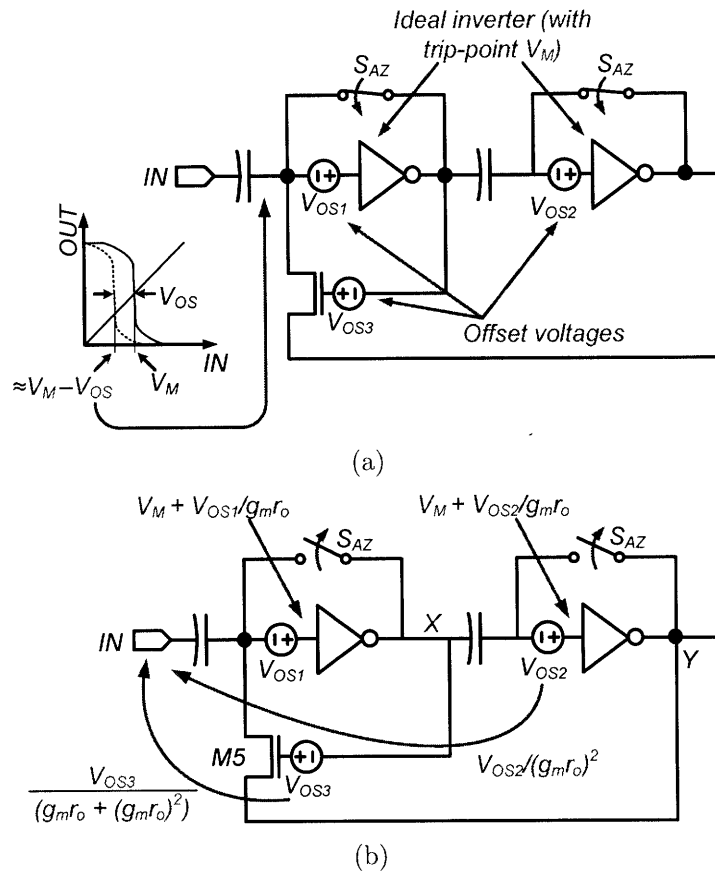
Ideal inverter (with trip-point $V_M$)

$S_{AZ}$

$S_{AZ}$

IN

$V_{OS1}$

$V_{OS2}$

OUT

$V_{OS}$

$V_{OS3}$

Offset voltages

IN

$\approx V_M - V_{OS}$

$V_M$

(a)

$V_M + V_{OS1}/g_m r_o$

$V_M + V_{OS2}/g_m r_o$

$S_{AZ}$

$S_{AZ}$

IN

X

$V_{OS1}$

$V_{OS2}$

Y

M5

$V_{OS3}$

$V_{OS2}/(g_m r_o)^2$

$\frac{V_{OS3}}{(g_m r_o + (g_m r_o)^2)}$

(b)